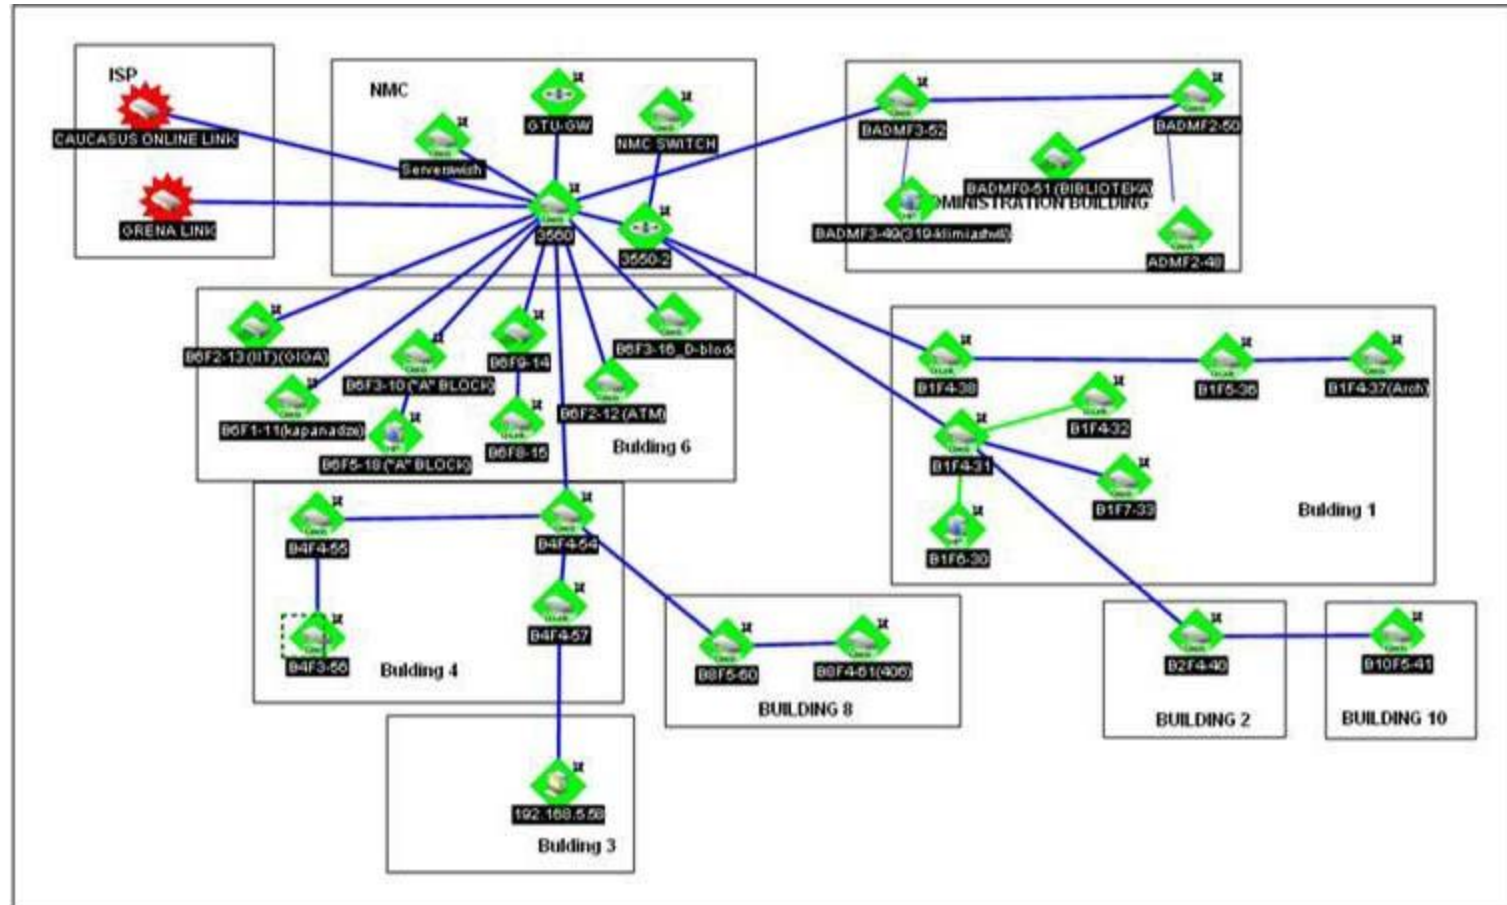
ISP
CAUCASUS ONLINE LINK
GRENA LINK

NMC
GTU-GW
NMC SWITCH
Serverswitch
3560
3550-2

BADMF3-52
BADMF2-50
BADMF0-51 (BIBLIOTEKA)
ADMINISTRATION BUILDING
BADMF3-49(3194limiashvili)
ADMF2-48

B6F2-13(IIT)(GIGA)
B6F3-10 ("A" BLOCK)
B6F9-14
B6F3-16_D-block
B6F2-12(ATM)
B6F1-11(kapanadze)
B6F5-18("A" BLOCK)
B6F8-15
Bulding 6

B1F4-38
B1F5-36
B1F4-37(Arch)
B1F4-32
B1F4-31
B1F7-33
B1F6-30
Bulding 1

B4F4-55
B4F4-54
B4F4-57
B4F3-56
Bulding 4

B8F5-60
B8F4-61(406)
BUILDING 8

B2F4-40
BUILDING 2

B10F5-41
BUILDING 10

192.168.5.58
Bulding 3